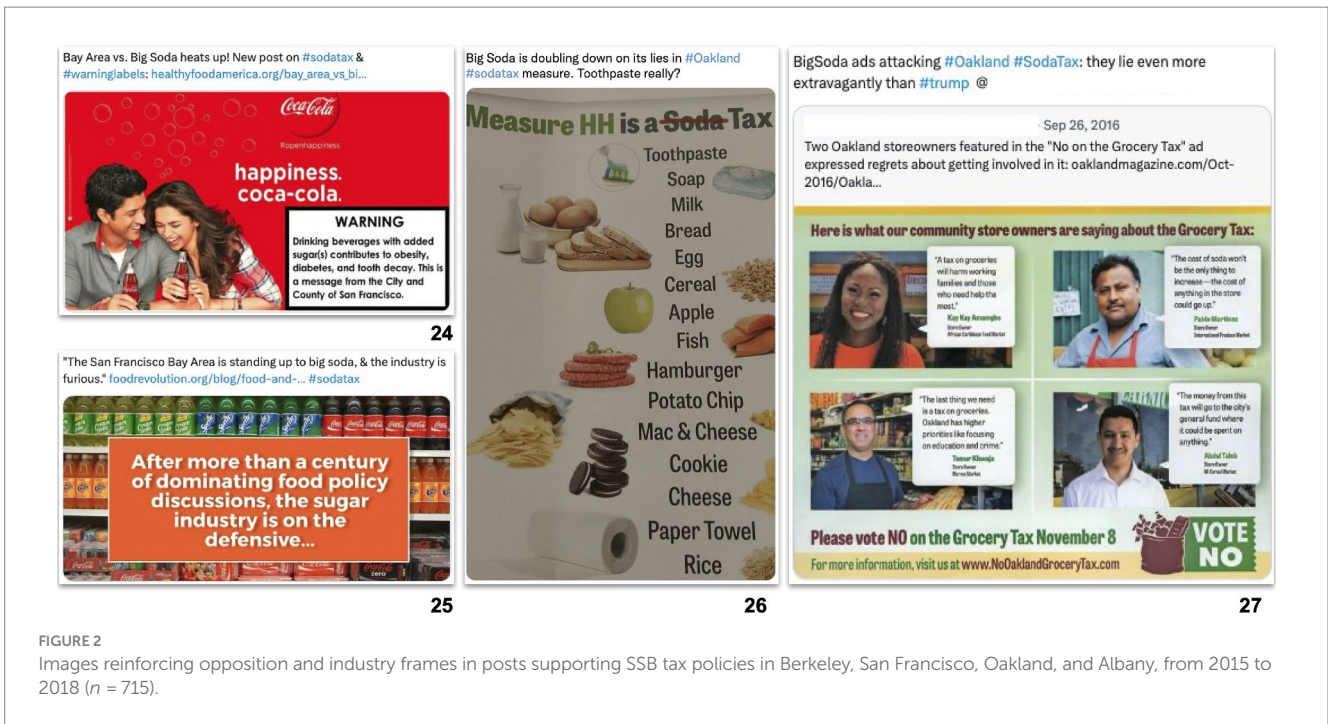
Bay Area vs. Big Soda heats up! New post on #sodatax & #warninglabels: healthyfoodamerica.org/bay_area_vs_bi...

Coca-Cola

#openhappiness

happiness. coca-cola.

WARNING

Drinking beverages with added sugar(s) contributes to obesity, diabetes, and tooth decay. This is a message from the City and County of San Francisco.

24

"The San Francisco Bay Area is standing up to big soda, & the industry is furious." foodrevolution.org/blog/food-and-... #sodatax

After more than a century of dominating food policy discussions, the sugar industry is on the defensive...

25

Big Soda is doubling down on its lies in #Oakland #sodatax measure. Toothpaste really?

Measure HH is a ~~Soda~~ Tax

Toothpaste
Soap
Milk
Bread
Egg
Cereal
Apple
Fish
Hamburger
Potato Chip
Mac & Cheese
Cookie
Cheese
Paper Towel
Rice

26

BigSoda ads attacking #Oakland #SodaTax: they lie even more extravagantly than #trump @

Sep 26, 2016

Two Oakland storeowners featured in the "No on the Grocery Tax" ad expressed regrets about getting involved in it: oaklandmagazine.com/Oct-2016/Oakla...

Here is what our community store owners are saying about the Grocery Tax:

"A tax on groceries will harm working families and those who need help the most."
Kay Kay Amamgbo
Store Owner
African Caribbean Food Market

"The cost of soda won't be the only thing to increase—the cost of anything in the store could go up."
Pablo Martinez
Store Owner
International Produce Market

"The last thing we need is a tax on groceries. Oakland has higher priorities like focusing on education and crime."
Tamer Khouja
Store Owner
Marna Market

"The money from this tax will go to the city's general fund where it could be spent on anything."
Abdul Taleb
Store Owner
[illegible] Market

Please vote NO on the Grocery Tax November 8

VOTE NO

For more information, visit us at www.NoOaklandGroceryTax.com

27

FIGURE 2
Images reinforcing opposition and industry frames in posts supporting SSB tax policies in Berkeley, San Francisco, Oakland, and Albany, from 2015 to 2018 ($n$ = 715).